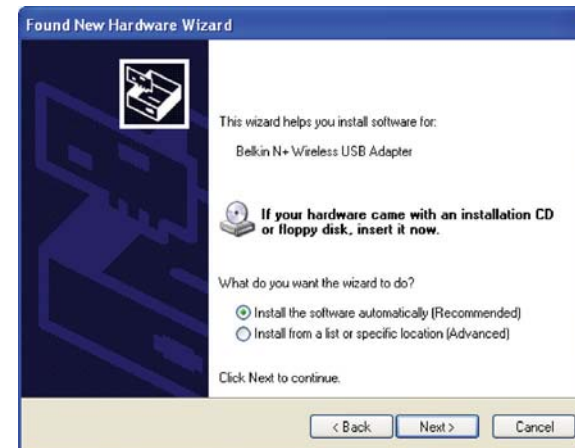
Found New Hardware Wizard

This wizard helps you install software for:

Belkin N+ Wireless USB Adapter

If your hardware came with an installation CD or floppy disk, insert it now.

What do you want the wizard to do?

Install the software automatically (Recommended)

Install from a list or specific location (Advanced)

Click Next to continue.

< Back

Next >

Cancel